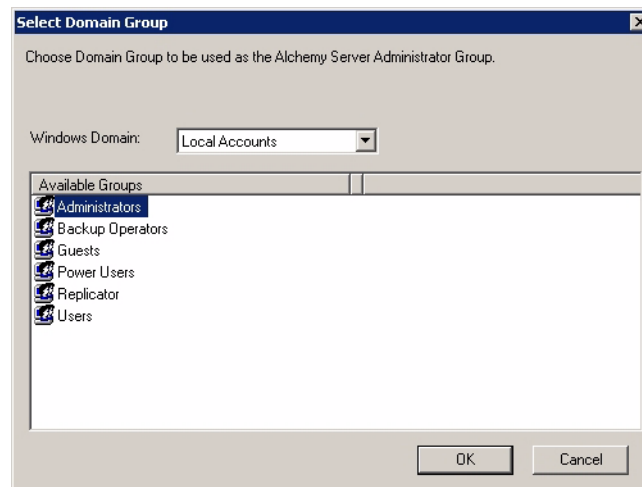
Select Domain Group

Choose Domain Group to be used as the Alchemy Server Administrator Group.

Windows Domain: Local Accounts

Available Groups

Administrators
Backup Operators
Guests
Power Users
Replicator
Users

OK
Cancel